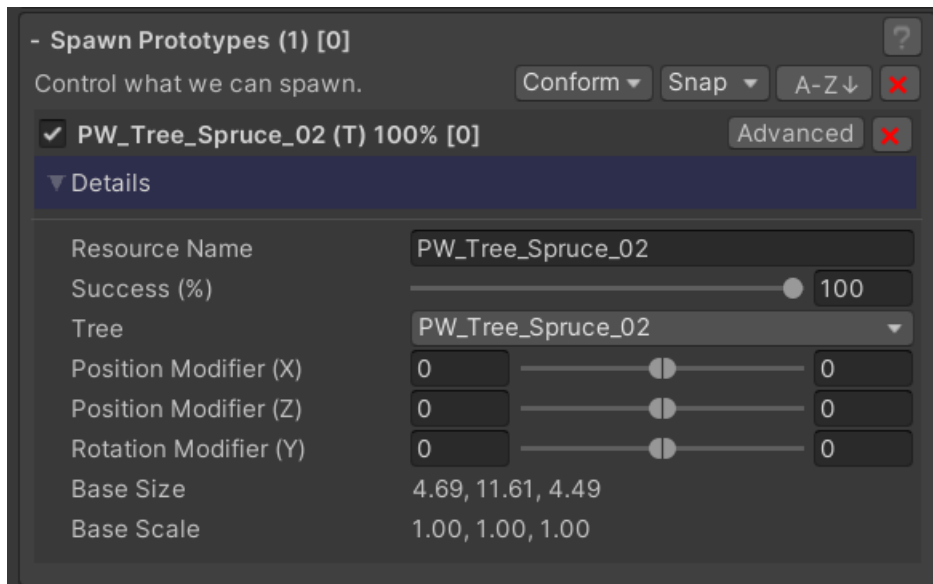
- Spawn Prototypes (1) [0]

?

Control what we can spawn.

Conform ▾ Snap ▾ A-Z↓ ✖

✔ PW_Tree_Spruce_02 (T) 100% [0]

Advanced ✖

▼Details

| | |
|---|---|
| Resource Name | PW_Tree_Spruce_02 |
| Success (%) | 100 |
| Tree | PW_Tree_Spruce_02 |
| Position Modifier (X) | 0 — 0 |
| Position Modifier (Z) | 0 — 0 |
| Rotation Modifier (Y) | 0 — 0 |
| Base Size | 4.69, 11.61, 4.49 |
| Base Scale | 1.00, 1.00, 1.00 |